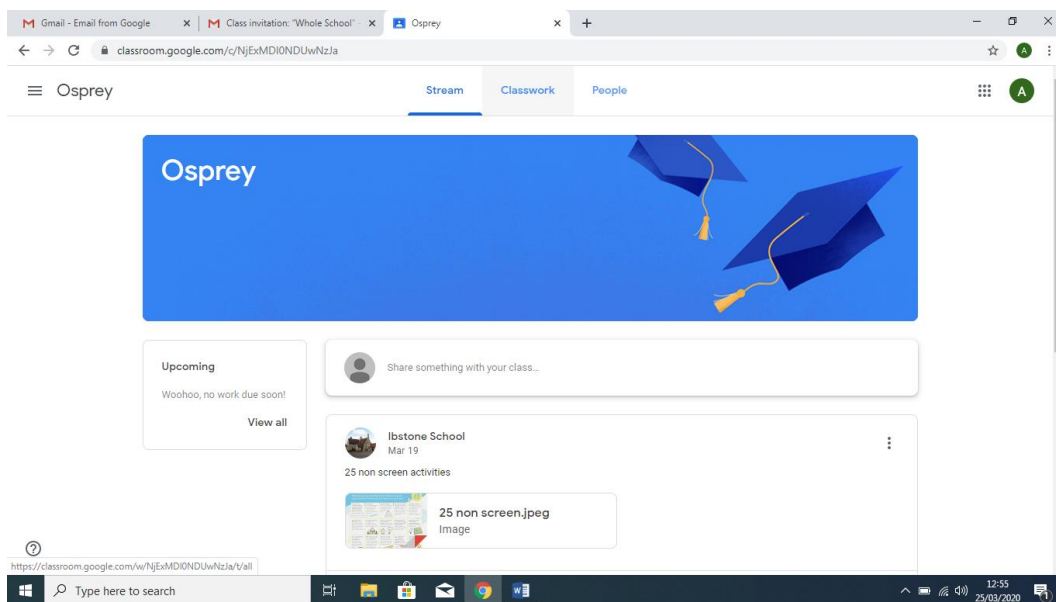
Gmail - Email from Google
Class invitation: "Whole School"
Osprey

classroom.google.com/c/NjExMDI0NDUwNzJa

A

Osprey

Stream
Classwork
People

A

Osprey

Upcoming

Woohoo, no work due soon!

View all

Share something with your class...

Ibstone School
Mar 19

25 non screen activities

25 non screen.jpeg
Image

https://classroom.google.com/w/NjExMDI0NDUwNzJa/t/all

Type here to search

12:55
25/03/2020